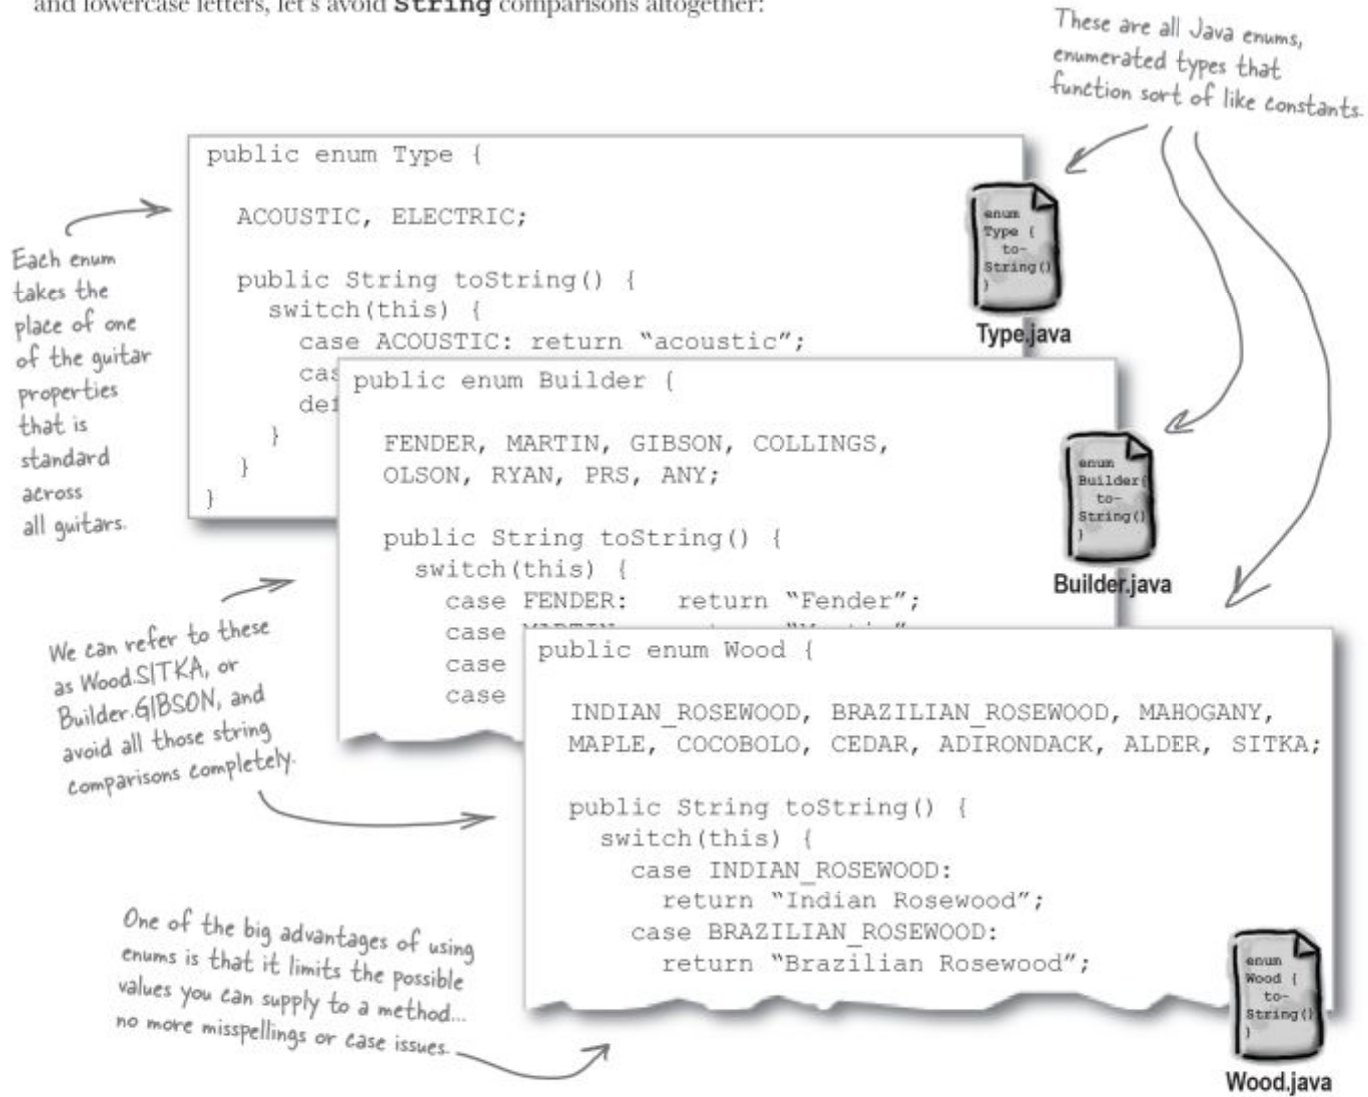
and lowercase letters, let's avoid String comparisons altogether:

These are all Java enums, enumerated types that function sort of like constants.

public enum Type {

  ACOUSTIC, ELECTRIC;

  public String toString() {
    switch(this) {
      case ACOUSTIC: return "acoustic";
      cas
      def
    }
  }
}

enum Type { toString() }

Type.java

Each enum takes the place of one of the guitar properties that is standard across all guitars.

public enum Builder {

  FENDER, MARTIN, GIBSON, COLLINGS,
  OLSON, RYAN, PRS, ANY;

  public String toString() {
    switch(this) {
      case FENDER:   return "Fender";
      case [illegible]
      case
      case

enum Builder{ toString() }

Builder.java

We can refer to these as Wood.SITKA, or Builder.GIBSON, and avoid all those string comparisons completely.

public enum Wood {

  INDIAN_ROSEWOOD, BRAZILIAN_ROSEWOOD, MAHOGANY,
  MAPLE, COCOBOLO, CEDAR, ADIRONDACK, ALDER, SITKA;

  public String toString() {
    switch(this) {
      case INDIAN_ROSEWOOD:
        return "Indian Rosewood";
      case BRAZILIAN_ROSEWOOD:
        return "Brazilian Rosewood";

enum Wood { toString() }

Wood.java

One of the big advantages of using enums is that it limits the possible values you can supply to a method... no more misspellings or case issues.